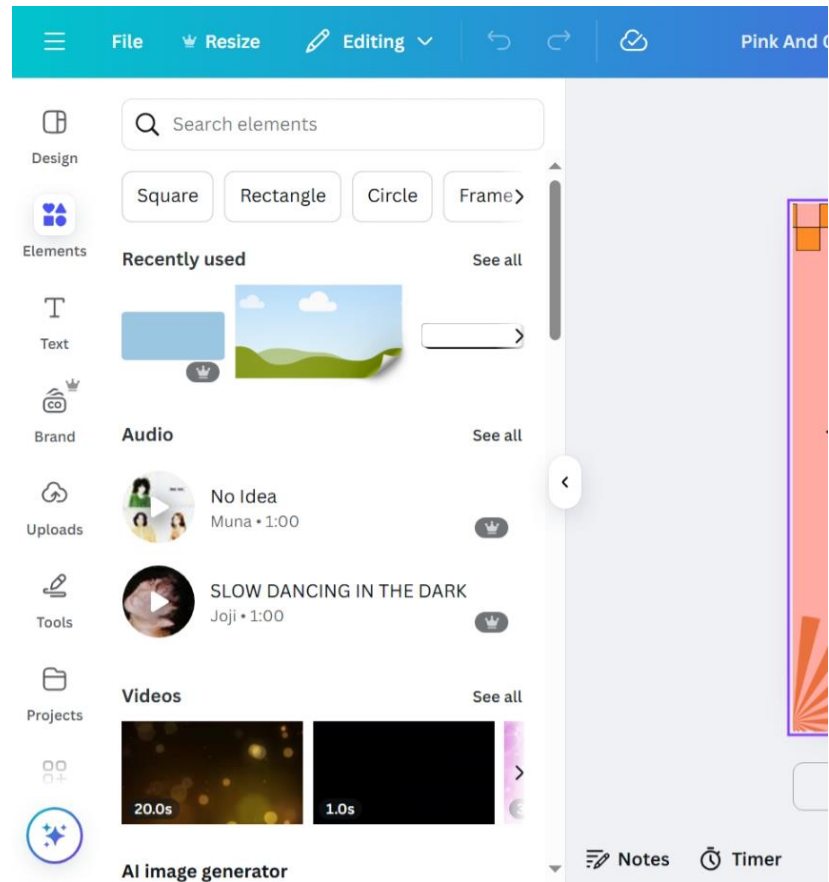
File Resize Editing Pink And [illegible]

Design
Elements
Text
Brand
Uploads
Tools
Projects

Search elements

Square Rectangle Circle Frame

Recently used See all

Audio See all

No Idea
Muna • 1:00

SLOW DANCING IN THE DARK
Joji • 1:00

Videos See all

20.0s
1.0s

AI image generator

Notes Timer